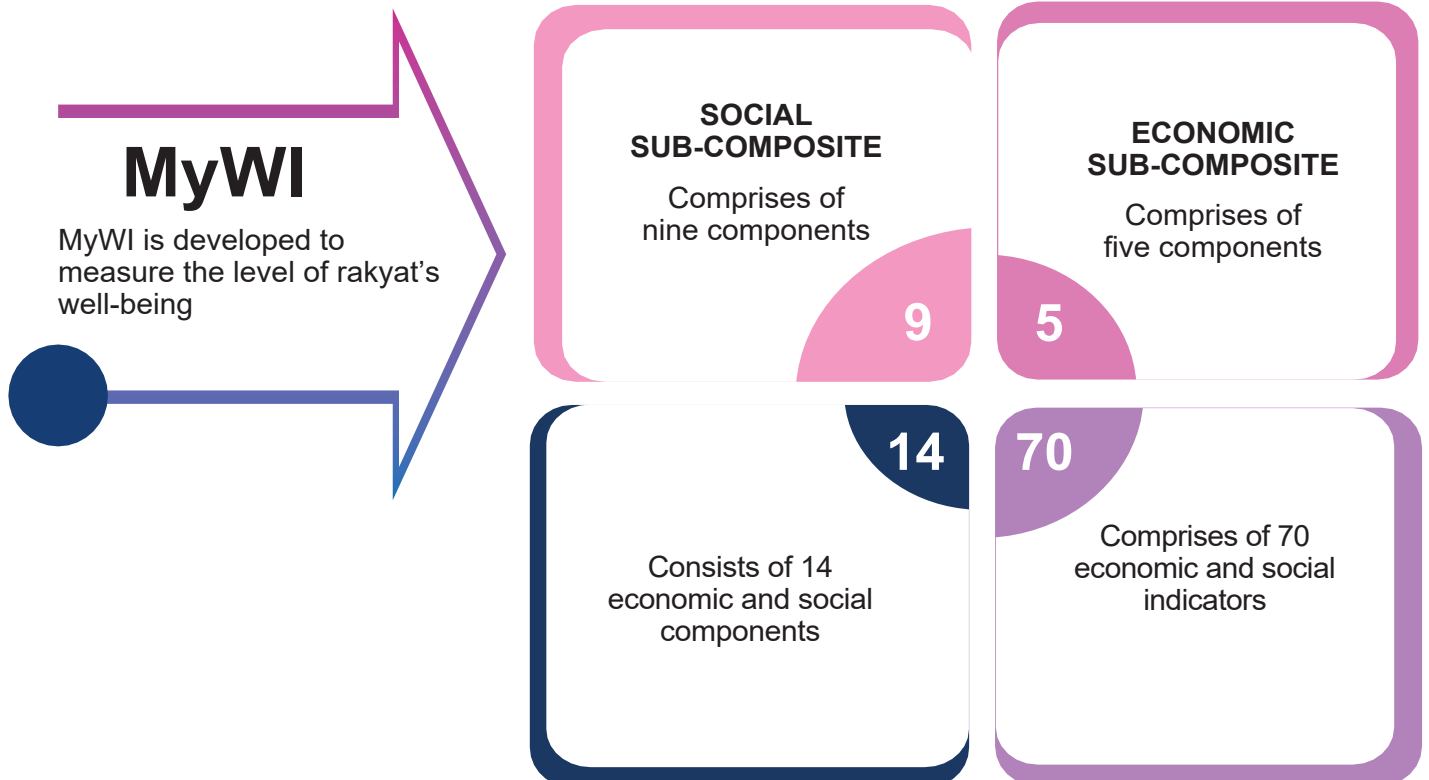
MyWI

MyWI is developed to measure the level of rakyat's well-being

SOCIAL SUB-COMPOSITE

Comprises of nine components

9

ECONOMIC SUB-COMPOSITE

Comprises of five components

5

14

Consists of 14 economic and social components

70

Comprises of 70 economic and social indicators